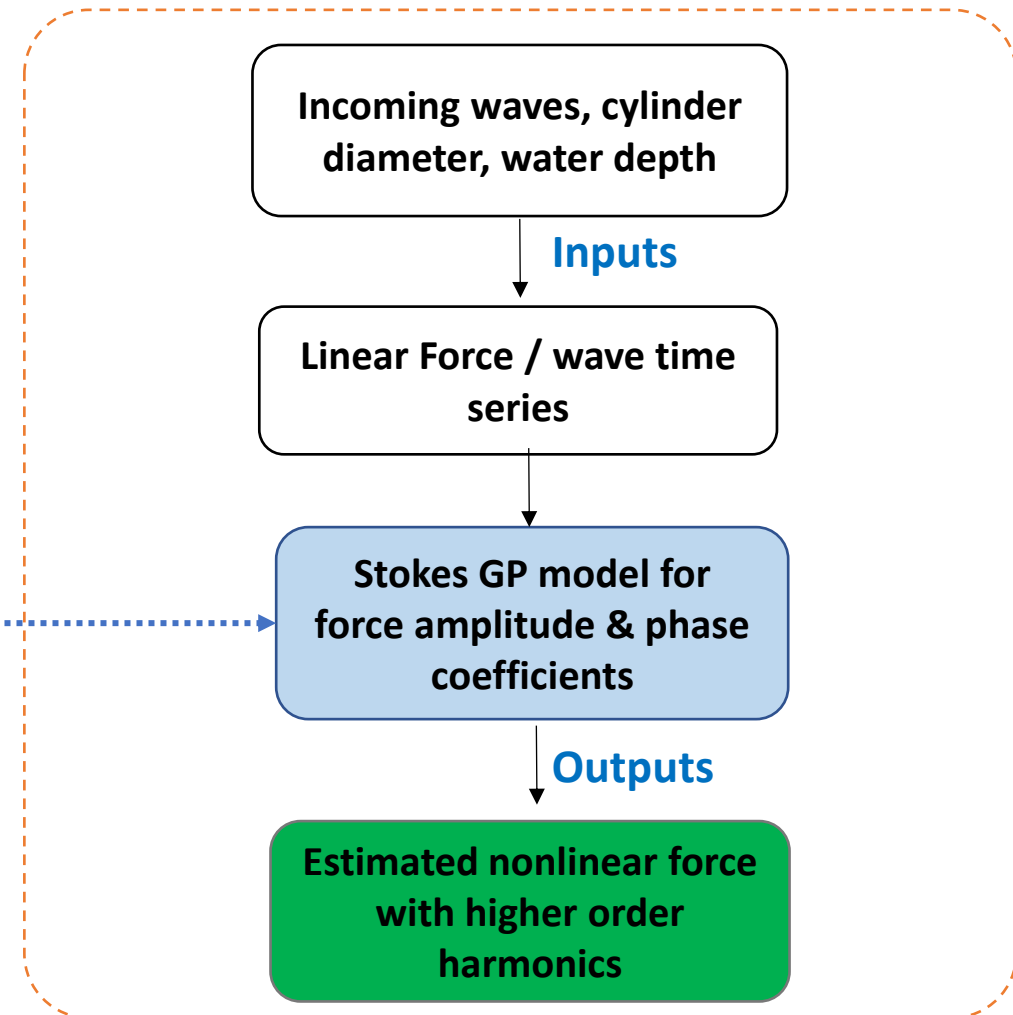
Incoming waves, cylinder diameter, water depth

Inputs

Linear Force / wave time series

Stokes GP model for force amplitude & phase coefficients

Outputs

Estimated nonlinear force with higher order harmonics